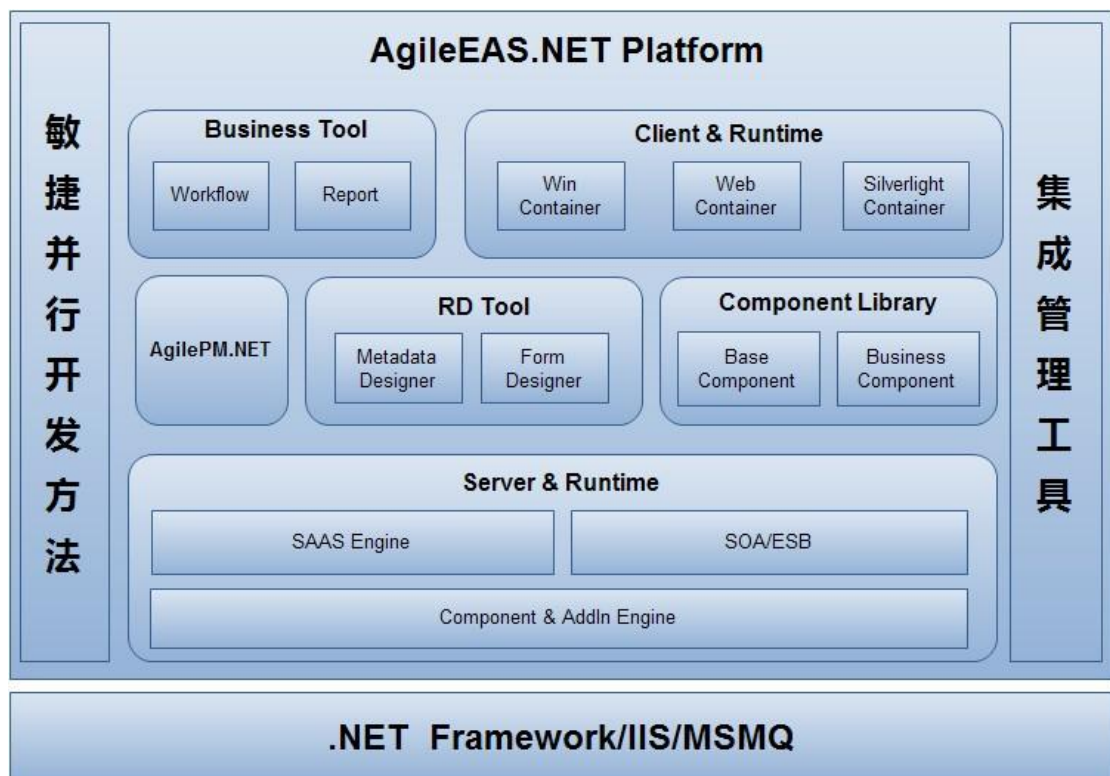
AgileEAS.NET Platform

敏捷并行开发方法

Business Tool

Workflow

Report

Client & Runtime

Win Container

Web Container

Silverlight Container

集成管理工具

AgilePM.NET

RD Tool

Metadata Designer

Form Designer

Component Library

Base Component

Business Component

Server & Runtime

SAAS Engine

SOA/ESB

Component & AddIn Engine

.NET Framework/IIS/MSMQ